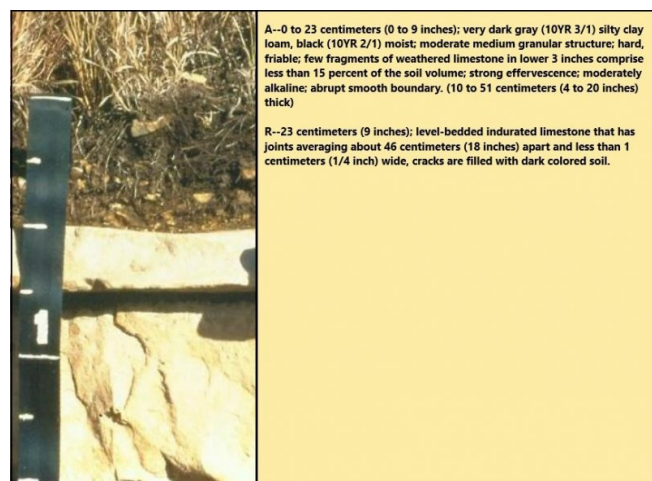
1

A--0 to 23 centimeters (0 to 9 inches); very dark gray (10YR 3/1) silty clay loam, black (10YR 2/1) moist; moderate medium granular structure; hard, friable; few fragments of weathered limestone in lower 3 inches comprise less than 15 percent of the soil volume; strong effervescence; moderately alkaline; abrupt smooth boundary. (10 to 51 centimeters (4 to 20 inches) thick)

R--23 centimeters (9 inches); level-bedded indurated limestone that has joints averaging about 46 centimeters (18 inches) apart and less than 1 centimeters (1/4 inch) wide, cracks are filled with dark colored soil.